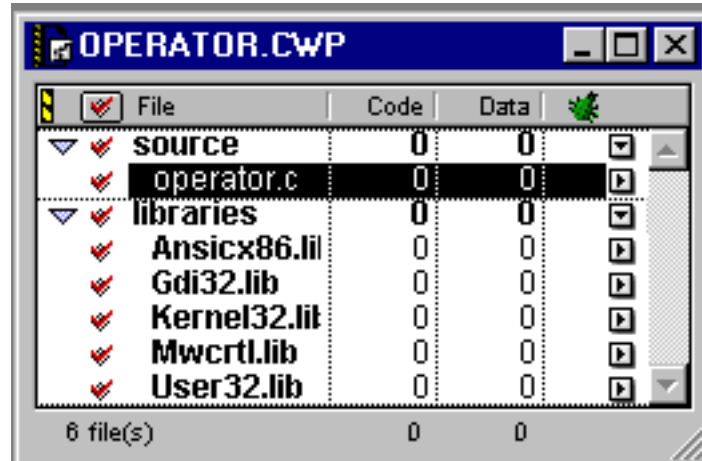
OPERATOR.CWP

| File | Code | Data |
|---|---|---|
| source | 0 | 0 |
| operator.c | 0 | 0 |
| libraries | 0 | 0 |
| Ansicx86.lil | 0 | 0 |
| Gdi32.lib | 0 | 0 |
| Kernel32.lil | 0 | 0 |
| Mwcrtl.lib | 0 | 0 |
| User32.lib | 0 | 0 |

6 file(s) 0 0